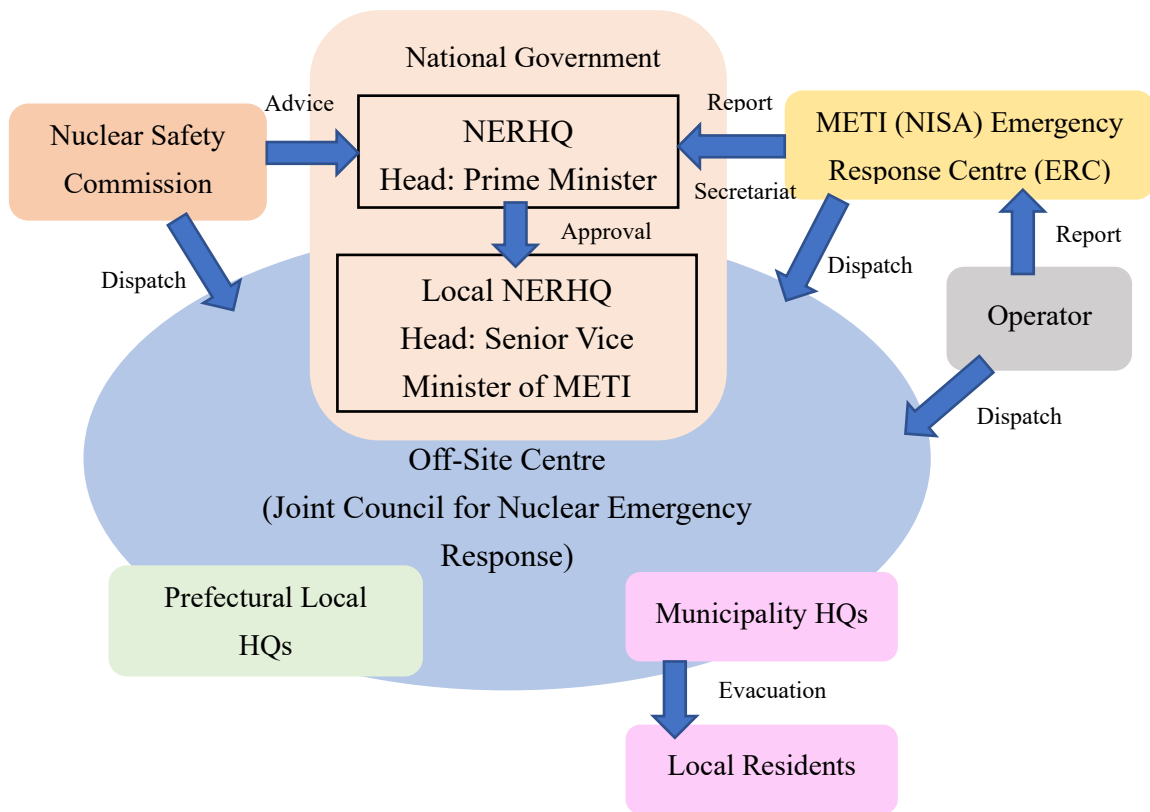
National Government

Nuclear Safety Commission

Advice

NERHQ
Head: Prime Minister

Report

Secretariat

METI (NISA) Emergency Response Centre (ERC)

Approval

Dispatch

Dispatch

Report

Local NERHQ
Head: Senior Vice Minister of METI

Operator

Dispatch

Off-Site Centre
(Joint Council for Nuclear Emergency Response)

Prefectural Local HQs

Municipality HQs

Evacuation

Local Residents